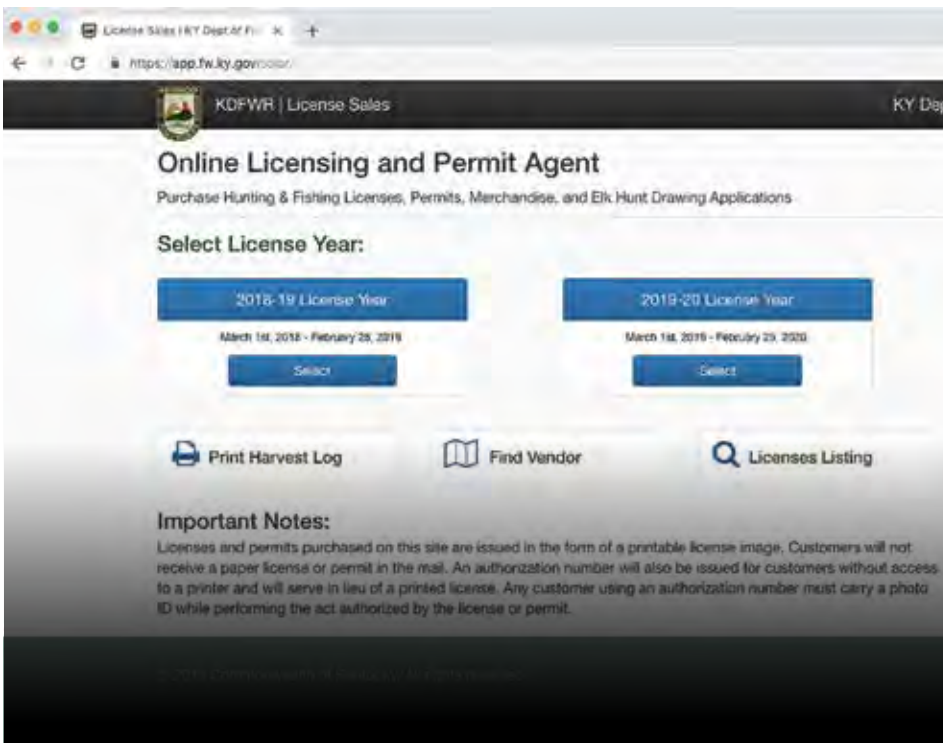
License Sales | KY Dept of Fi ×  +

https://app.fw.ky.gov/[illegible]

KDFWR | License Sales

KY Dep

Online Licensing and Permit Agent

Purchase Hunting & Fishing Licenses, Permits, Merchandise, and Elk Hunt Drawing Applications

Select License Year:

2018-19 License Year

March 1st, 2018 - February 28, 2019

Select

2019-20 License Year

March 1st, 2019 - February 29, 2020

Select

Print Harvest Log

Find Vendor

Licenses Listing

Important Notes:

Licenses and permits purchased on this site are issued in the form of a printable license image. Customers will not receive a paper license or permit in the mail. An authorization number will also be issued for customers without access to a printer and will serve in lieu of a printed license. Any customer using an authorization number must carry a photo ID while performing the act authorized by the license or permit.

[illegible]